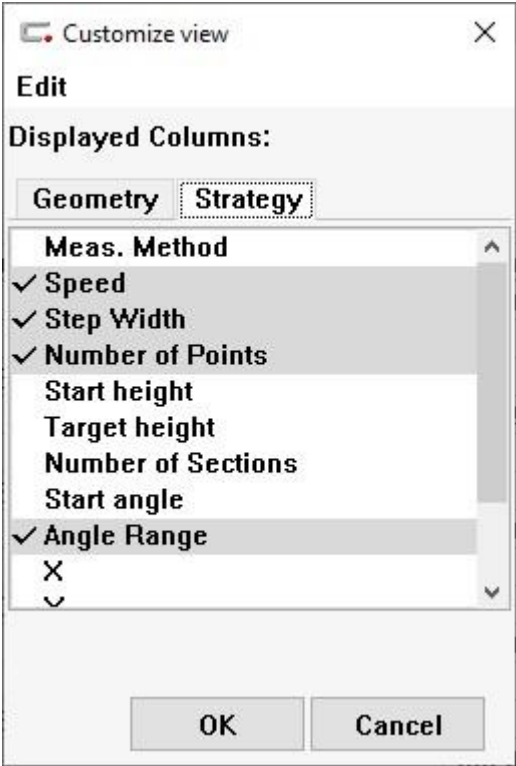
Customize view

Edit

Displayed Columns:

Geometry | Strategy

Meas. Method
✓ Speed
✓ Step Width
✓ Number of Points
Start height
Target height
Number of Sections
Start angle
✓ Angle Range
X
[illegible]

OK | Cancel